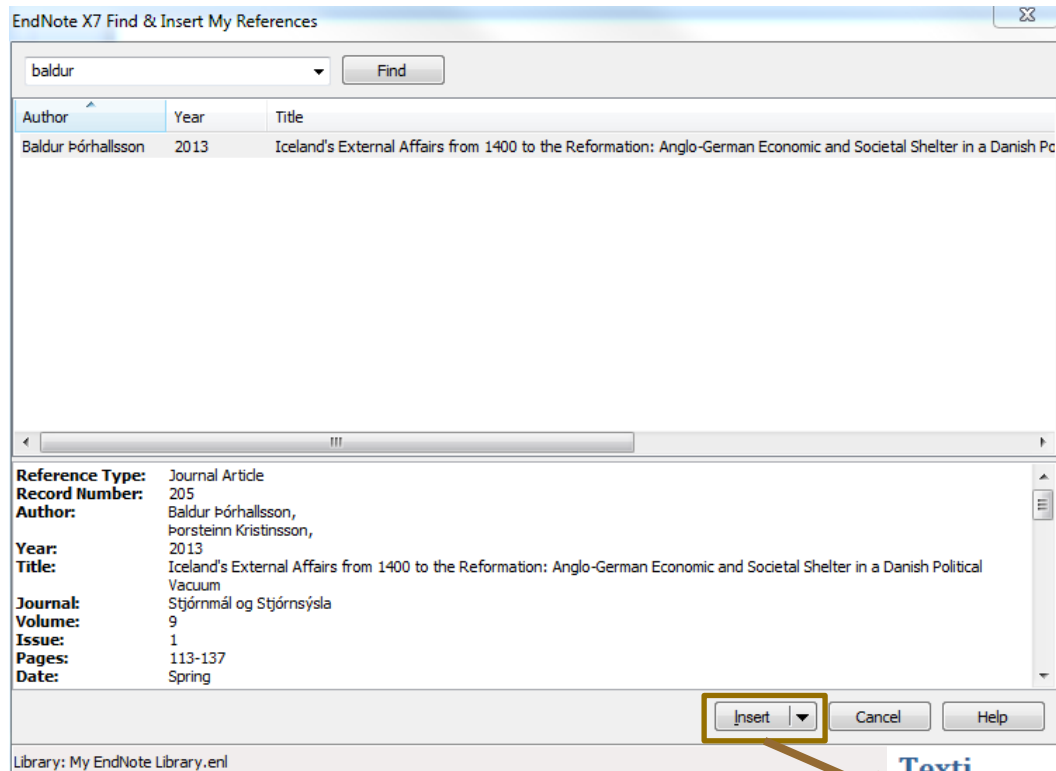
EndNote X7 Find & Insert My References

baldur

Find

| Author | Year | Title |
|---|---|---|
| Baldur Þórhallsson | 2013 | Iceland's External Affairs from 1400 to the Reformation: Anglo-German Economic and Societal Shelter in a Danish Po |

III

**Reference Type:** Journal Article
**Record Number:** 205
**Author:** Baldur Þórhallsson, Þorsteinn Kristinsson,
**Year:** 2013
**Title:** Iceland's External Affairs from 1400 to the Reformation: Anglo-German Economic and Societal Shelter in a Danish Political Vacuum
**Journal:** Stjórnmál og Stjórnsýsla
**Volume:** 9
**Issue:** 1
**Pages:** 113-137
**Date:** Spring

Insert

Cancel

Help

Library: My EndNote Library.enl

Texti